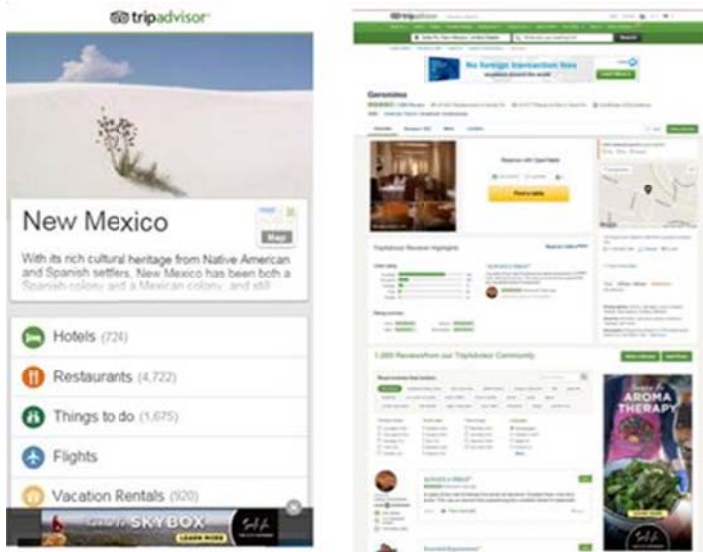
tripadvisor

New Mexico

Map

With its rich cultural heritage from Native American and Spanish settlers, New Mexico has been both a Spanish colony and a Mexican colony, and still

Hotels (724)

Restaurants (4,722)

Things to do (1,675)

Flights

Vacation Rentals (920)

SKYBOX

LEARN MORE

tripadvisor

No foreign transaction fees

Geronimo

Reserve with OpenTable

Find a table

TripAdvisor Reviewer Highlights

1,089 Reviews from our TripAdvisor Community

AROMA THERAPY

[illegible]